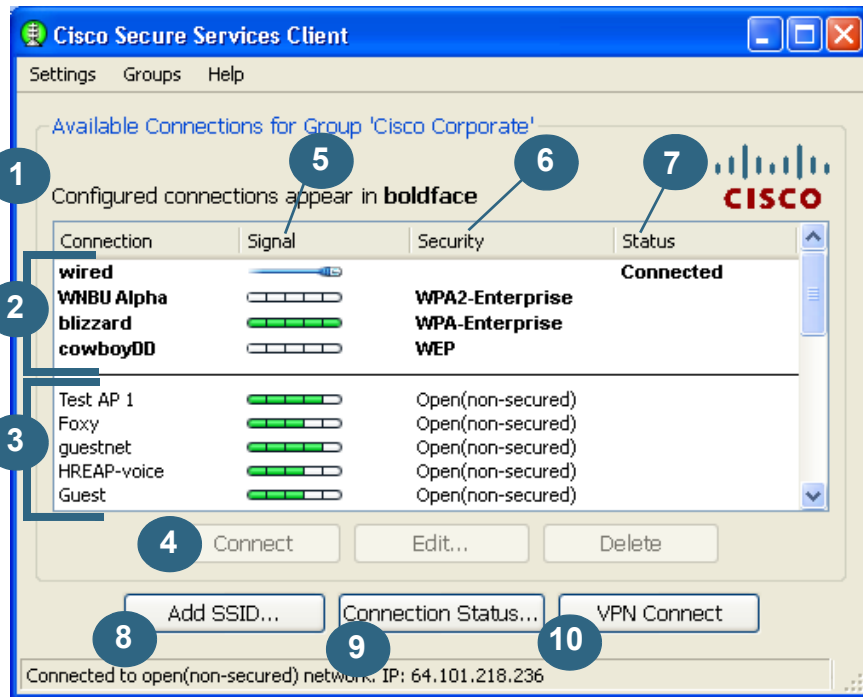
Cisco Secure Services Client

Settings Groups Help

Available Connections for Group 'Cisco Corporate'

1

5

6

7

CISCO

Configured connections appear in **boldface**

| Connection | Signal | Security | Status |
|---|---|---|---|
| **wired** | | | **Connected** |
| **WNBU Alpha** | | **WPA2-Enterprise** | |
| **blizzard** | | **WPA-Enterprise** | |
| **cowboyDD** | | **WEP** | |
| Test AP 1 | | Open(non-secured) | |
| Foxy | | Open(non-secured) | |
| guestnet | | Open(non-secured) | |
| HREAP-voice | | Open(non-secured) | |
| Guest | | Open(non-secured) | |

2

3

4

Connect Edit... Delete

Add SSID... Connection Status... VPN Connect

8

9

10

Connected to open(non-secured) network. IP: 64.101.218.236